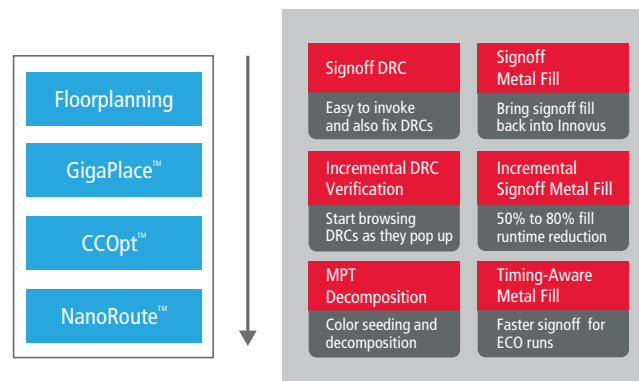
Floorplanning

GigaPlace™

CCOpt™

NanoRoute™

Signoff DRC

Easy to invoke and also fix DRCs

Signoff Metal Fill

Bring signoff fill back into Innovus

Incremental DRC Verification

Start browsing DRCs as they pop up

Incremental Signoff Metal Fill

50% to 80% fill runtime reduction

MPT Decomposition

Color seeding and decomposition

Timing-Aware Metal Fill

Faster signoff for ECO runs